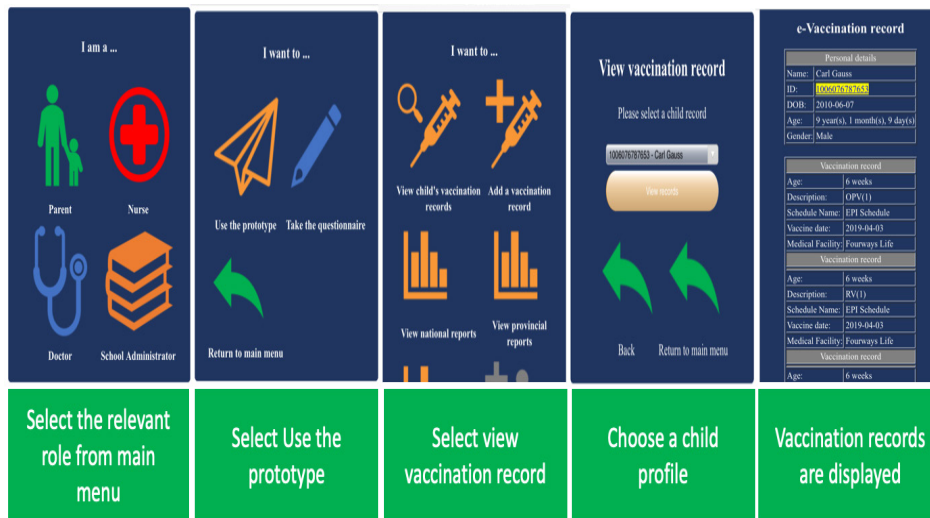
I am a ...

Parent
Nurse
Doctor
School Administrator

I want to ...

Use the prototype
Take the questionnaire
Return to main menu

I want to ...

View child's vaccination records
Add a vaccination record
View national reports
View provincial reports

View vaccination record

Please select a child record

1006076787653 - Carl Gauss

View records

Back
Return to main menu

e-Vaccination record

| Personal details | |
|---|---|
| Name: | Carl Gauss |
| ID: | 1006076787653 |
| DOB: | 2010-06-07 |
| Age: | 9 year(s), 1 month(s), 9 day(s) |
| Gender: | Male |

| Vaccination record | |
|---|---|
| Age: | 6 weeks |
| Description: | OPV(1) |
| Schedule Name: | EPI Schedule |
| Vaccine date: | 2019-04-03 |
| Medical Facility: | Fourways Life |
| Vaccination record | |
| Age: | 6 weeks |
| Description: | RV(1) |
| Schedule Name: | EPI Schedule |
| Vaccine date: | 2019-04-03 |
| Medical Facility: | Fourways Life |
| Vaccination record | |
| Age: | 6 weeks |

Select the relevant role from main menu

Select Use the prototype

Select view vaccination record

Choose a child profile

Vaccination records are displayed